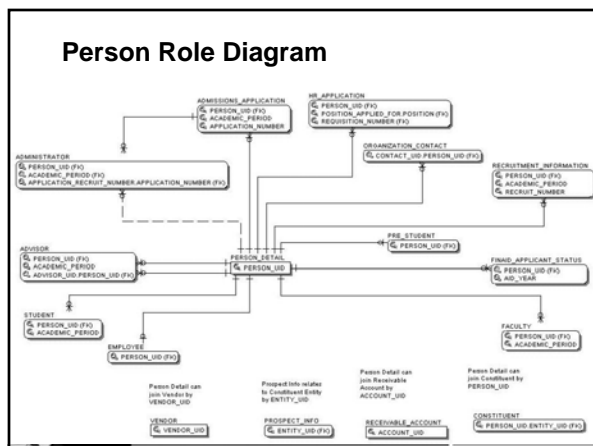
Person Role Diagram

ADMISSIONS_APPLICATION
PERSON_UID (FK)
ACADEMIC_PERIOD
APPLICATION_NUMBER

HR_APPLICATION
PERSON_UID (FK)
POSITION_APPLIED_FOR.POSITION (FK)
REQUISITION_NUMBER (FK)

ADMINISTRATOR
PERSON_UID (FK)
ACADEMIC_PERIOD (FK)
APPLICATION_RECRUIT_NUMBER.APPLICATION_NUMBER (FK)

ORGANIZATION_CONTACT
CONTACT_UID.PERSON_UID (FK)

RECRUITMENT_INFORMATION
PERSON_UID (FK)
ACADEMIC_PERIOD
RECRUIT_NUMBER

PRE_STUDENT
PERSON_UID (FK)

ADVISOR
PERSON_UID (FK)
ACADEMIC_PERIOD
ADVISOR_UID.PERSON_UID (FK)

PERSON_DETAIL
PERSON_UID

FINAID_APPLICANT_STATUS
PERSON_UID (FK)
AID_YEAR

STUDENT
PERSON_UID (FK)
ACADEMIC_PERIOD

EMPLOYEE
PERSON_UID (FK)

FACULTY
PERSON_UID (FK)
ACADEMIC_PERIOD

Person Detail can join Vendor by VENDOR_UID

Prospect Info relates to Constituent Entity by ENTITY_UID

Person Detail can join Receivable Account by ACCOUNT_UID

Person Detail can join Constituent by PERSON_UID

VENDOR
VENDOR_UID

PROSPECT_INFO
ENTITY_UID (FK)

RECEIVABLE_ACCOUNT
ACCOUNT_UID

CONSTITUENT
PERSON_UID.ENTITY_UID (FK)